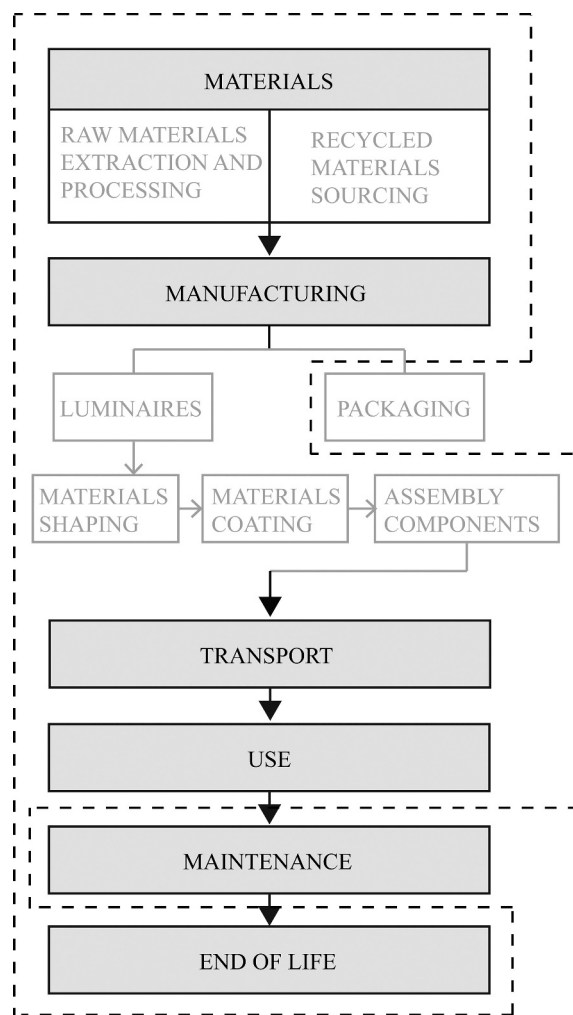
MATERIALS

RAW MATERIALS EXTRACTION AND PROCESSING

RECYCLED MATERIALS SOURCING

MANUFACTURING

LUMINAIRES

PACKAGING

MATERIALS SHAPING

MATERIALS COATING

ASSEMBLY COMPONENTS

TRANSPORT

USE

MAINTENANCE

END OF LIFE